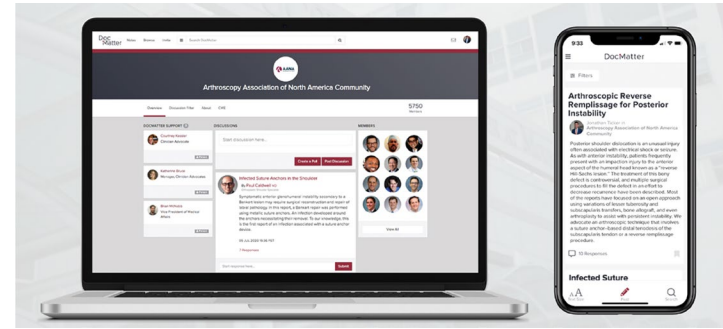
DocMatter

Arthroscopy Association of North America Community

Overview

5750

DOCMATTER SUPPORT

DISCUSSIONS

MEMBERS

Start discussion here...

Create a Poll

Post Discussion

Infected Suture Anchors in the Shoulder

By Paul Caldwell

View All

Post

9:33

DocMatter

Filters

Arthroscopic Reverse Remplissage for Posterior Instability

Arthroscopy Association of North America Community

Posterior shoulder dislocation is an unusual injury often associated with electrical shock or seizure. As with anterior instability, patients frequently present with an impaction injury to the anterior aspect of the humeral head known as a "reverse Hill-Sachs lesion." The treatment of this bony defect is controversial, and multiple surgical procedures to fill the defect in an effort to decrease recurrence have been described. Most of the reports have focused on an open approach using variations of lesser tuberosity and subscapularis transfers, bone allograft, and even arthroplasty to assist with persistent instability. We advocate an arthroscopic technique that involves a suture anchor-based distal tenodesis of the subscapularis tendon or a reverse remplissage procedure.

10 Responses

Infected Suture